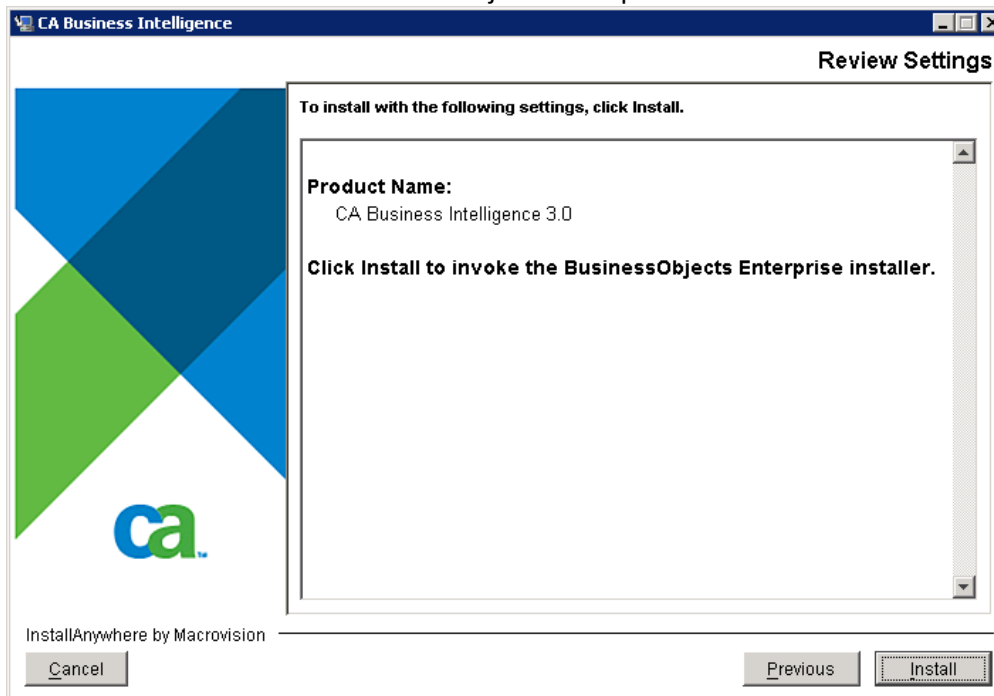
CA Business Intelligence

Review Settings

To install with the following settings, click Install.

Product Name:
CA Business Intelligence 3.0

Click Install to invoke the BusinessObjects Enterprise installer.

ca

InstallAnywhere by Macrovision

Cancel

Previous

Install